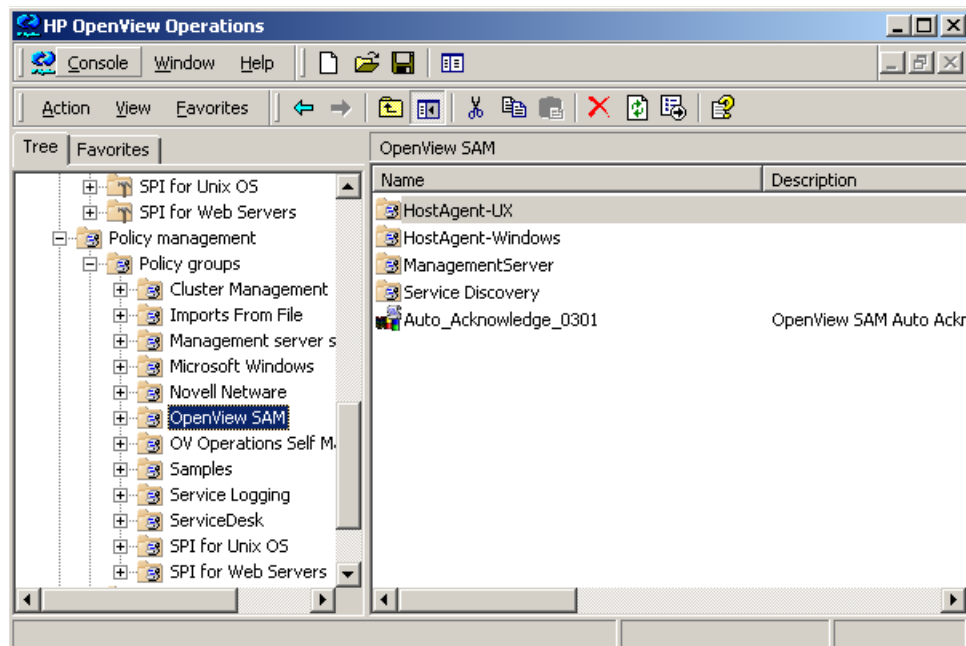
HP OpenView Operations

Console Window Help

Action View Favorites

Tree Favorites

SPI for Unix OS
SPI for Web Servers
Policy management
Policy groups
Cluster Management
Imports From File
Management server s
Microsoft Windows
Novell Netware
OpenView SAM
OV Operations Self M
Samples
Service Logging
ServiceDesk
SPI for Unix OS
SPI for Web Servers

OpenView SAM

| Name | Description |
|---|---|
| HostAgent-UX | |
| HostAgent-Windows | |
| ManagementServer | |
| Service Discovery | |
| Auto_Acknowledge_0301 | OpenView SAM Auto Ackn |